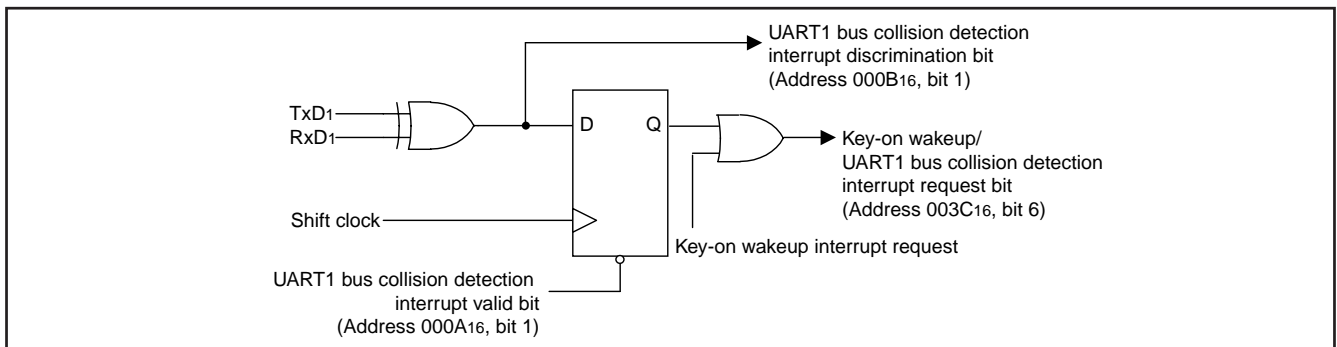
UART1 bus collision detection interrupt discrimination bit (Address 000B$_{16}$, bit 1)

TxD$_1$
RxD$_1$

D
Q

Key-on wakeup/ UART1 bus collision detection interrupt request bit (Address 003C$_{16}$, bit 6)

Shift clock

Key-on wakeup interrupt request

UART1 bus collision detection interrupt valid bit (Address 000A$_{16}$, bit 1)